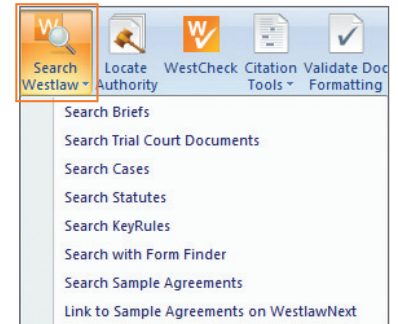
Search Westlaw
Locate Authority
WestCheck
Citation Tools
Validate Doc Formatting

Search Briefs
Search Trial Court Documents
Search Cases
Search Statutes
Search KeyRules
Search with Form Finder
Search Sample Agreements
Link to Sample Agreements on WestlawNext